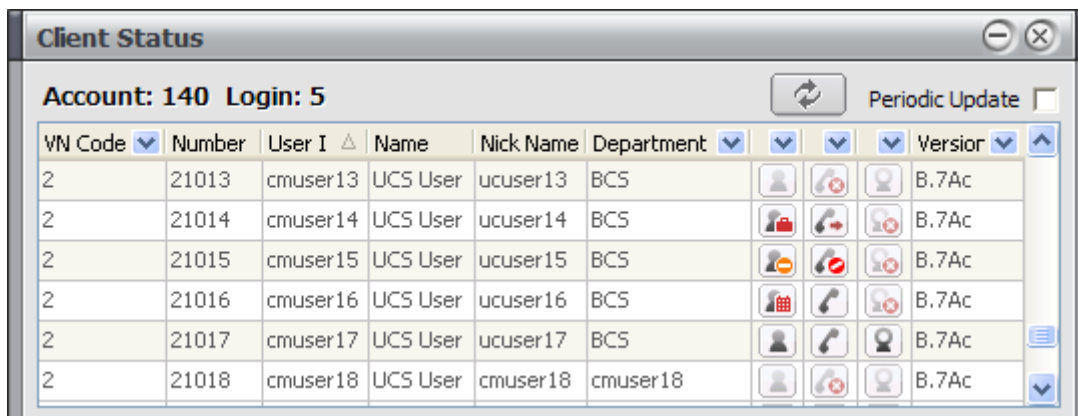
Client Status

Account: 140 Login: 5

Periodic Update

| VN Code | Number | User I | Name | Nick Name | Department | | | | Version |
|---|---|---|---|---|---|---|---|---|---|
| 2 | 21013 | cmuser13 | UCS User | ucuser13 | BCS | | | | B.7Ac |
| 2 | 21014 | cmuser14 | UCS User | ucuser14 | BCS | | | | B.7Ac |
| 2 | 21015 | cmuser15 | UCS User | ucuser15 | BCS | | | | B.7Ac |
| 2 | 21016 | cmuser16 | UCS User | ucuser16 | BCS | | | | B.7Ac |
| 2 | 21017 | cmuser17 | UCS User | ucuser17 | BCS | | | | B.7Ac |
| 2 | 21018 | cmuser18 | UCS User | cmuser18 | cmuser18 | | | | B.7Ac |